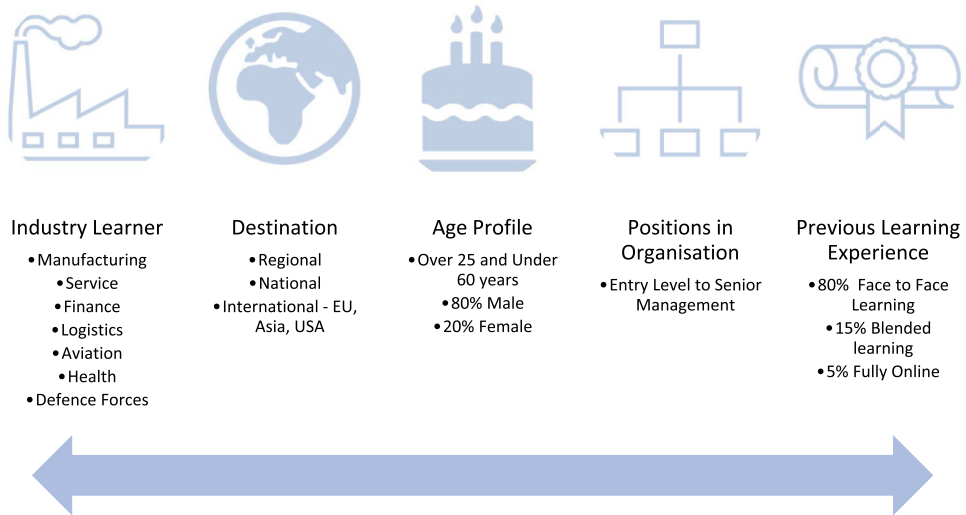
Industry Learner
• Manufacturing
• Service
• Finance
• Logistics
• Aviation
• Health
• Defence Forces

Destination
• Regional
• National
• International - EU, Asia, USA

Age Profile
• Over 25 and Under 60 years
• 80% Male
• 20% Female

Positions in Organisation
• Entry Level to Senior Management

Previous Learning Experience
• 80% Face to Face Learning
• 15% Blended learning
• 5% Fully Online